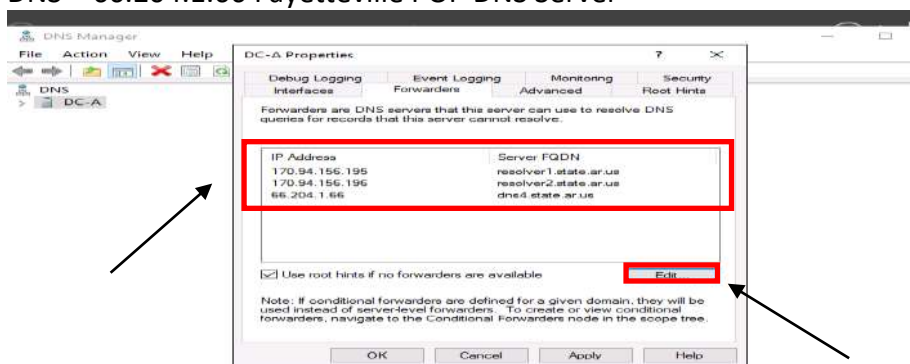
DNS – 66.204.1.66 Fayetteville PCP DNS Server

DNS Manager

File Action View Help

DNS
DC-A

DC-A Properties

?

Debug Logging | Event Logging | Monitoring | Security
Interfaces | Forwarders | Advanced | Root Hints

Forwarders are DNS servers that this server can use to resolve DNS queries for records that this server cannot resolve.

| IP Address | Server FQDN |
|---|---|
| 170.94.156.195 | resolver1.state.ar.us |
| 170.94.156.196 | resolver2.state.ar.us |
| 66.204.1.66 | dns4.state.ar.us |

Use root hints if no forwarders are available

Edit...

Note: If conditional forwarders are defined for a given domain, they will be used instead of server-level forwarders. To create or view conditional forwarders, navigate to the Conditional Forwarders node in the scope tree.

OK | Cancel | Apply | Help